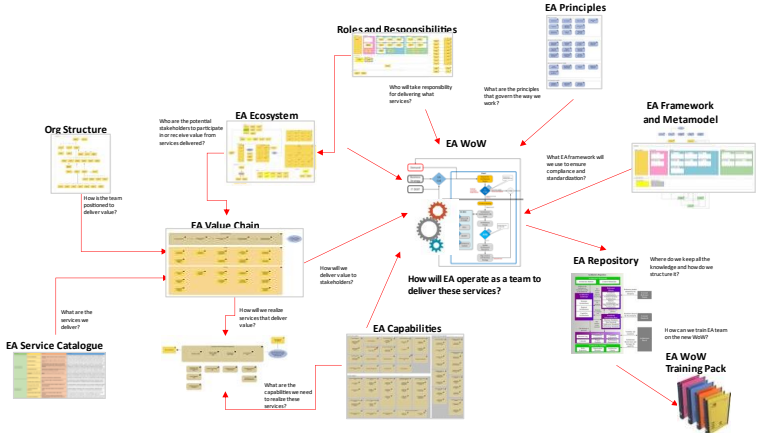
Roles and Responsibilities

EA Principles

Who will take responsibility for delivering what services?

What are the principles that govern the way we work?

Who are the potential stakeholders to participate in or receive value from services delivered?

EA Ecosystem

Org Structure

EA WoW

EA Framework and Metamodel

What EA framework will we use to ensure compliance and standardization?

How is the team positioned to deliver value?

EA Value Chain

How will we deliver value to stakeholders?

How will EA operate as a team to deliver these services?

EA Repository

Where do we keep all the knowledge and how do we structure it?

What are the services we deliver?

How will we realize services that deliver value?

EA Capabilities

How can we train EA team on the new WoW?

EA Service Catalogue

EA WoW Training Pack

What are the capabilities we need to realize these services?